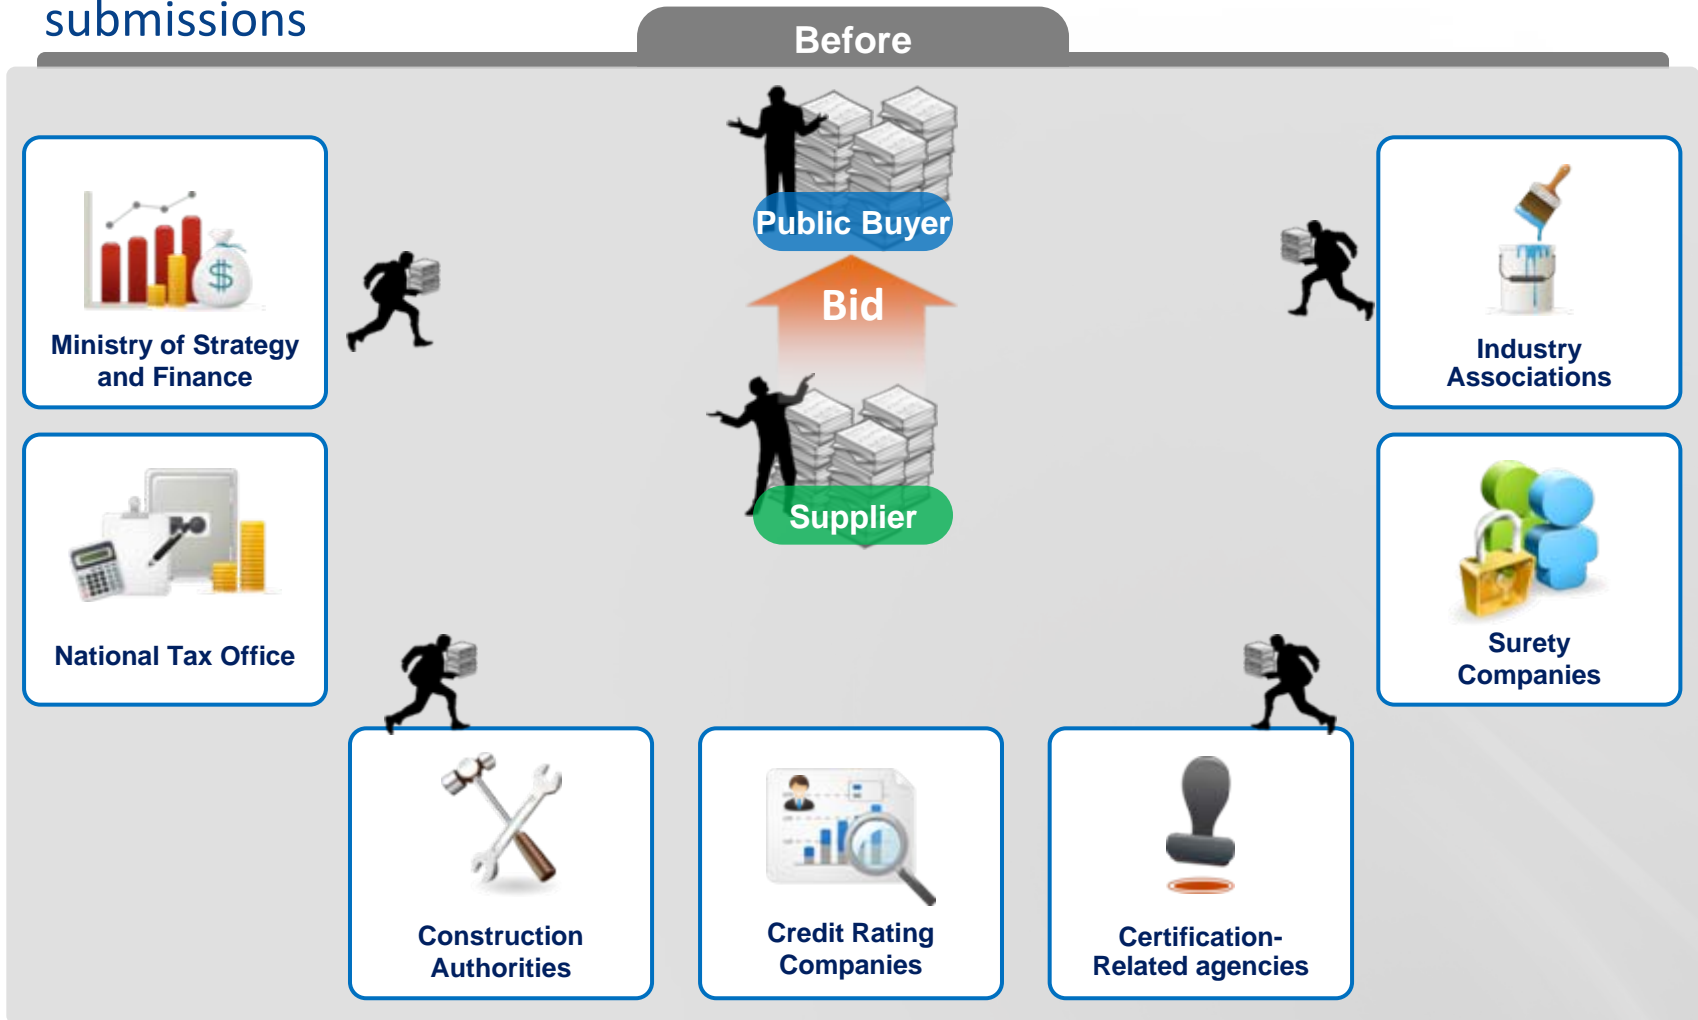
submissions

Before

Public Buyer

Bid

Supplier

Ministry of Strategy and Finance

National Tax Office

Industry Associations

Surety Companies

Construction Authorities

Credit Rating Companies

Certification-Related agencies